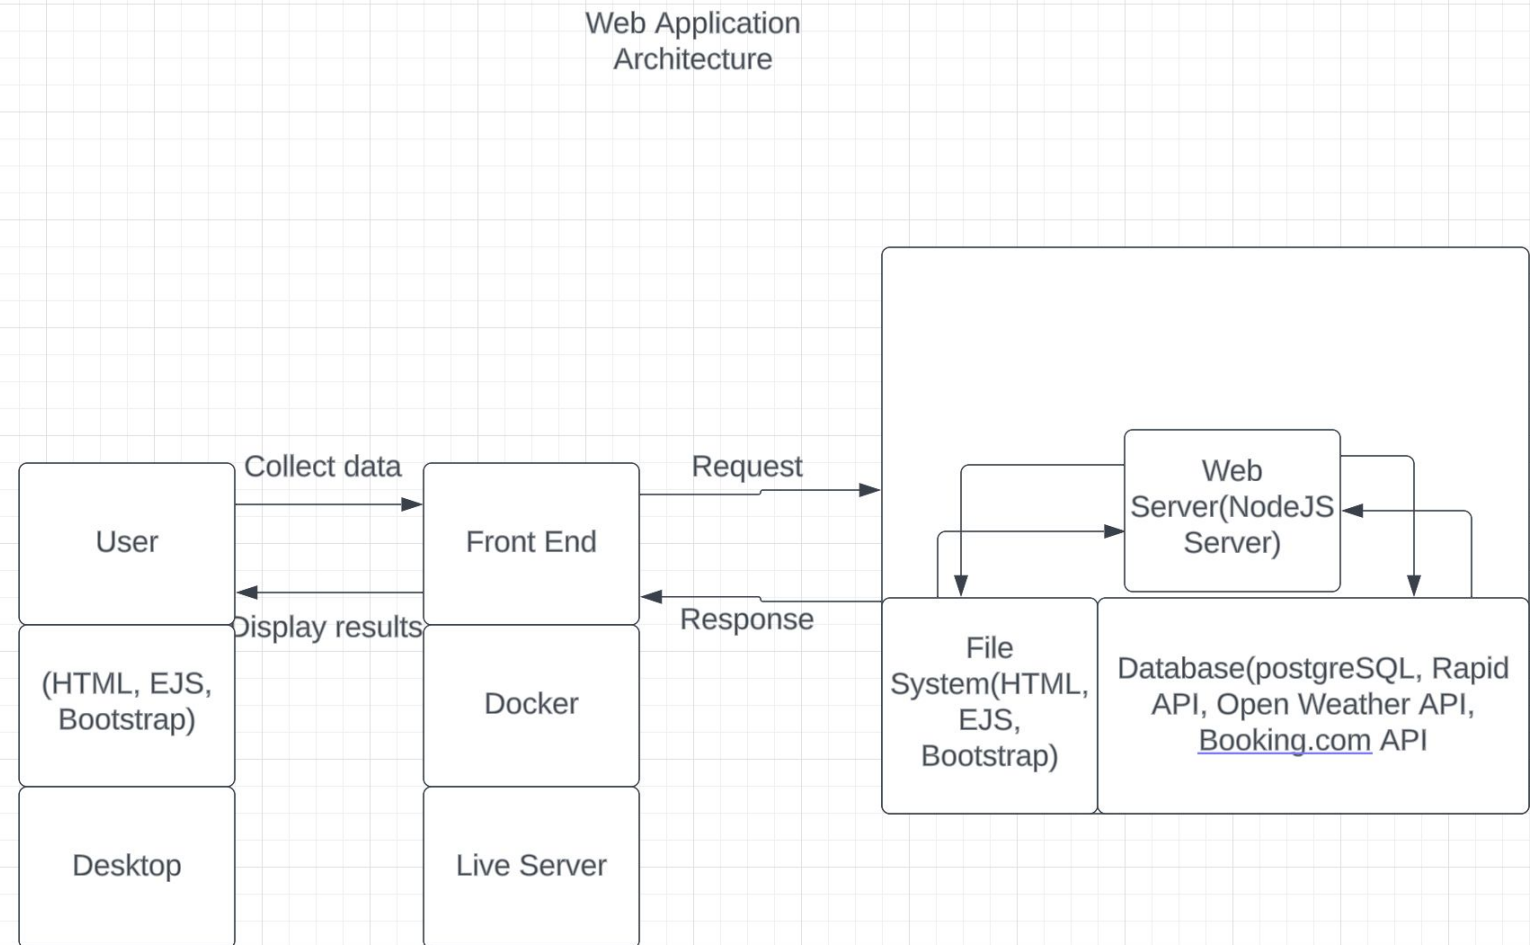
Web Application Architecture

Collect data

Request

User

Front End

Web Server(NodeJS Server)

Display results

Response

(HTML, EJS, Bootstrap)

Docker

File System(HTML, EJS, Bootstrap)

Database(postgreSQL, Rapid API, Open Weather API, Booking.com API

Desktop

Live Server